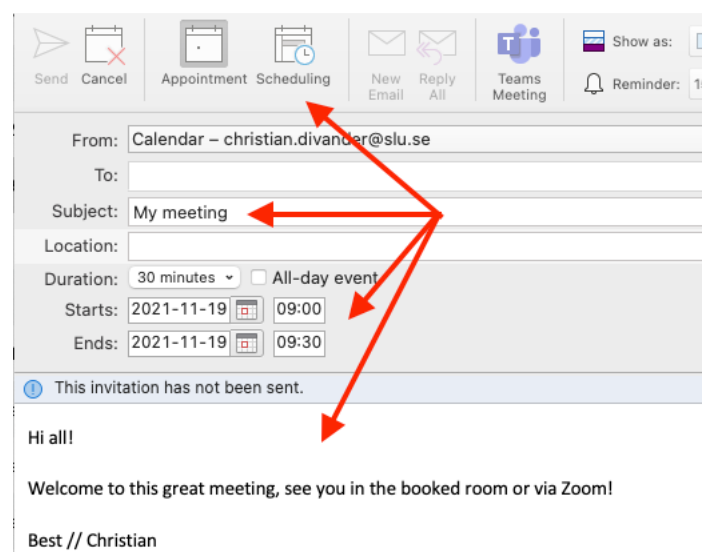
Send Cancel Appointment Scheduling New Email Reply All Teams Meeting Show as: Reminder: 1

From: Calendar – christian.divander@slu.se
To:
Subject: My meeting
Location:
Duration: 30 minutes All-day event
Starts: 2021-11-19 09:00
Ends: 2021-11-19 09:30

This invitation has not been sent.

Hi all!

Welcome to this great meeting, see you in the booked room or via Zoom!

Best // Christian